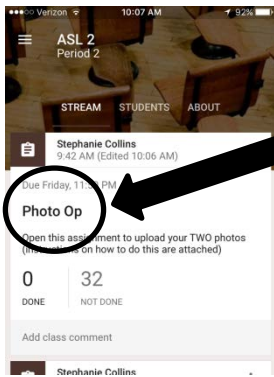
Verizon 10:07 AM 92%

ASL 2
Period 2

STREAM STUDENTS ABOUT

Stephanie Collins
9:42 AM (Edited 10:06 AM)

Due Friday, 11:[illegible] PM

Photo Op

Open this assignment to upload your TWO photos (ins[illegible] on how to do this are attached)

0
DONE

32
NOT DONE

Add class comment

Stephanie Collins